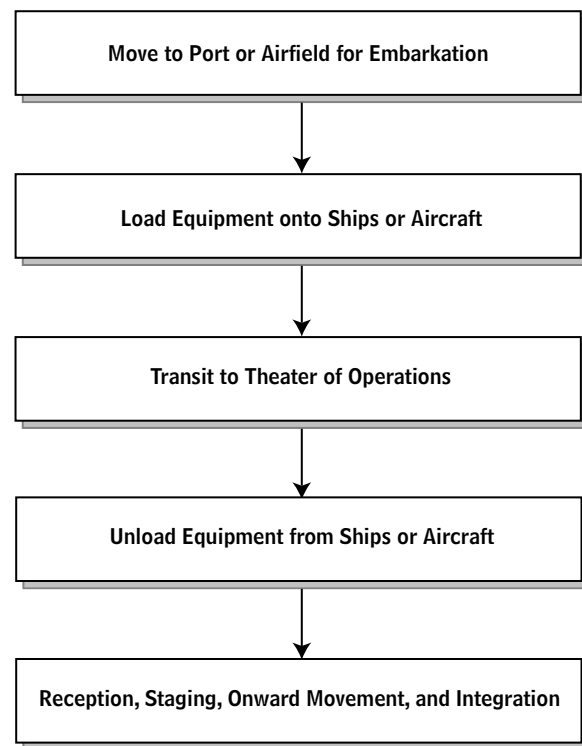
Move to Port or Airfield for Embarkation

Load Equipment onto Ships or Aircraft

Transit to Theater of Operations

Unload Equipment from Ships or Aircraft

Reception, Staging, Onward Movement, and Integration